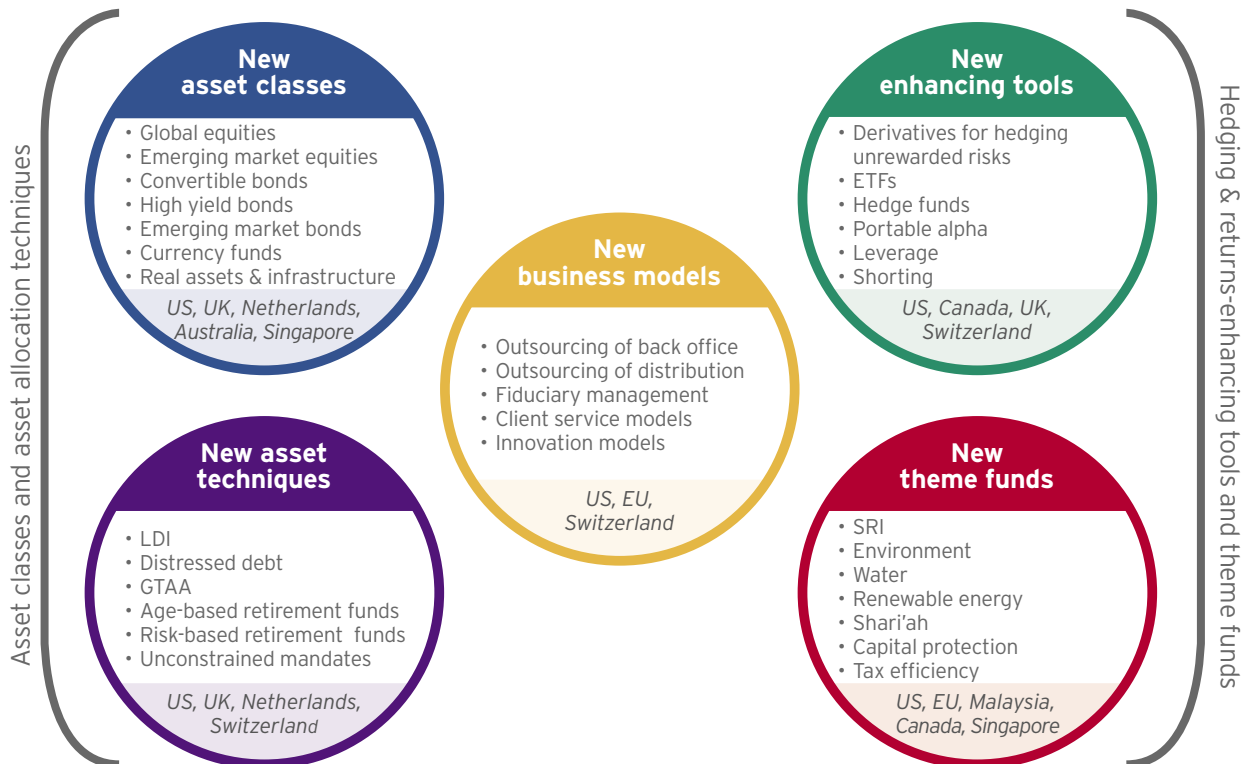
Asset classes and asset allocation techniques

New asset classes

• Global equities
• Emerging market equities
• Convertible bonds
• High yield bonds
• Emerging market bonds
• Currency funds
• Real assets & infrastructure

US, UK, Netherlands, Australia, Singapore

New asset techniques

• LDI
• Distressed debt
• GTAA
• Age-based retirement funds
• Risk-based retirement funds
• Unconstrained mandates

US, UK, Netherlands, Switzerland

New business models

• Outsourcing of back office
• Outsourcing of distribution
• Fiduciary management
• Client service models
• Innovation models

US, EU, Switzerland

New enhancing tools

• Derivatives for hedging unrewarded risks
• ETFs
• Hedge funds
• Portable alpha
• Leverage
• Shorting

US, Canada, UK, Switzerland

New theme funds

• SRI
• Environment
• Water
• Renewable energy
• Shari'ah
• Capital protection
• Tax efficiency

US, EU, Malaysia, Canada, Singapore

Hedging & returns-enhancing tools and theme funds